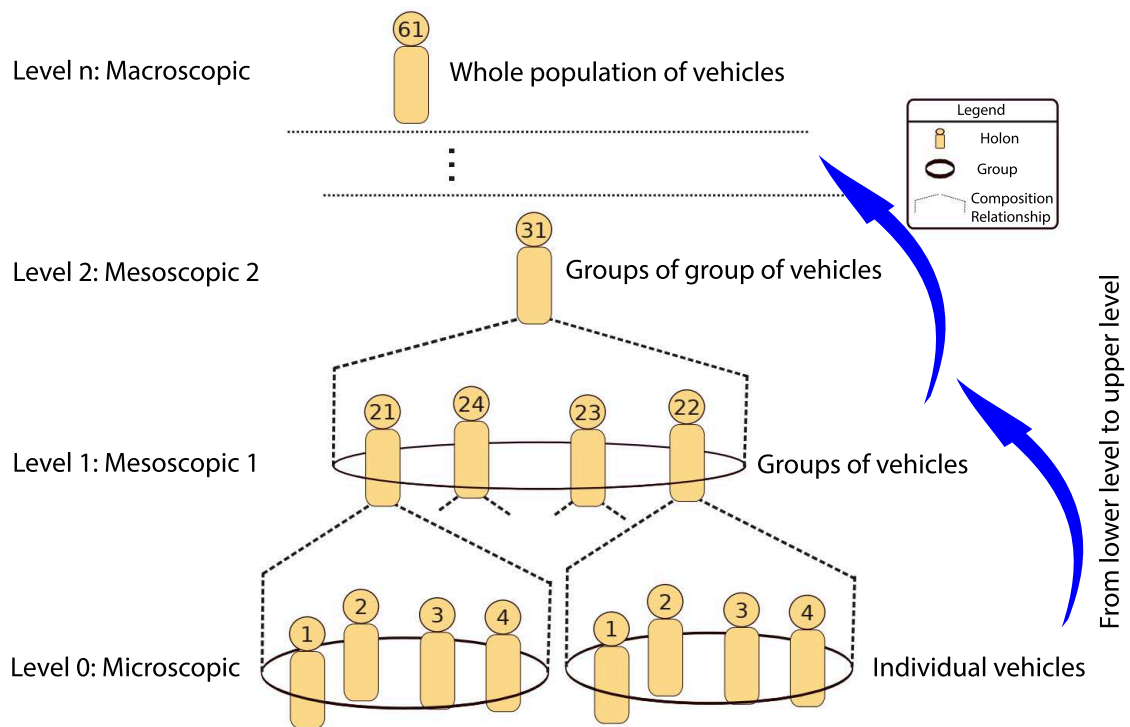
61

Level n: Macroscopic

Whole population of vehicles

Legend

Holon

Group

Composition Relationship

⋮

31

Level 2: Mesoscopic 2

Groups of group of vehicles

21 24 23 22

Level 1: Mesoscopic 1

Groups of vehicles

1 2 3 4

1 2 3 4

Level 0: Microscopic

Individual vehicles

From lower level to upper level